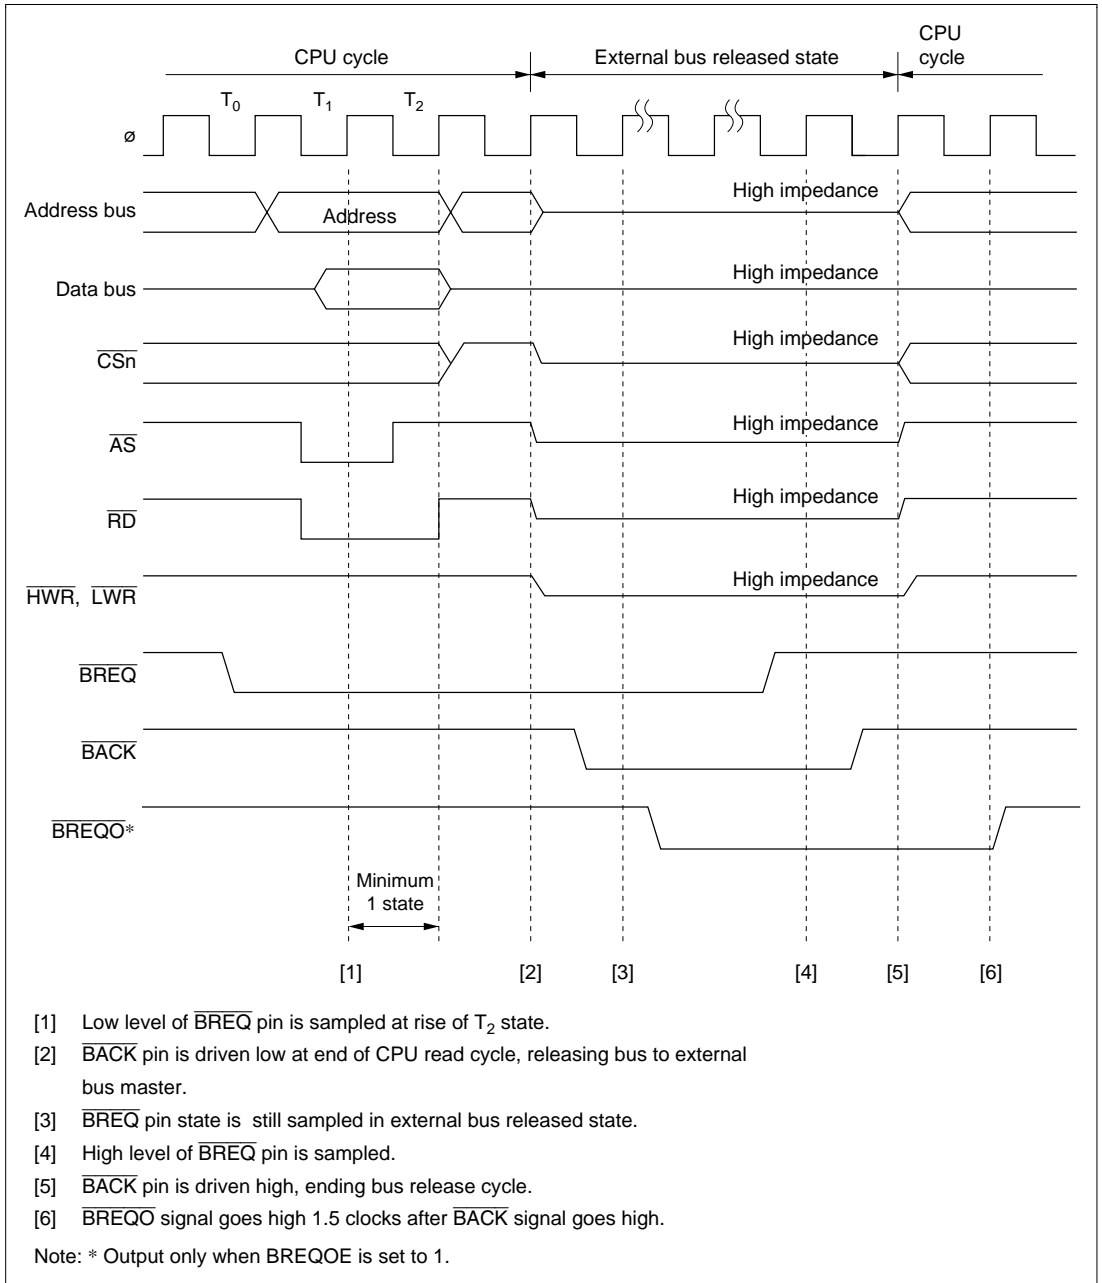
CPU cycle

External bus released state

CPU cycle

$T_0$ $T_1$ $T_2$

ø

Address bus

Address

High impedance

Data bus

High impedance

$\overline{CSn}$

High impedance

$\overline{AS}$

High impedance

$\overline{RD}$

High impedance

$\overline{HWR}$, $\overline{LWR}$

High impedance

$\overline{BREQ}$

$\overline{BACK}$

$\overline{BREQO}$*

Minimum 1 state

[1] [2] [3] [4] [5] [6]

[1] Low level of $\overline{BREQ}$ pin is sampled at rise of $T_2$ state.

[2] $\overline{BACK}$ pin is driven low at end of CPU read cycle, releasing bus to external bus master.

[3] $\overline{BREQ}$ pin state is still sampled in external bus released state.

[4] High level of $\overline{BREQ}$ pin is sampled.

[5] $\overline{BACK}$ pin is driven high, ending bus release cycle.

[6] $\overline{BREQO}$ signal goes high 1.5 clocks after $\overline{BACK}$ signal goes high.

Note: * Output only when BREQOE is set to 1.